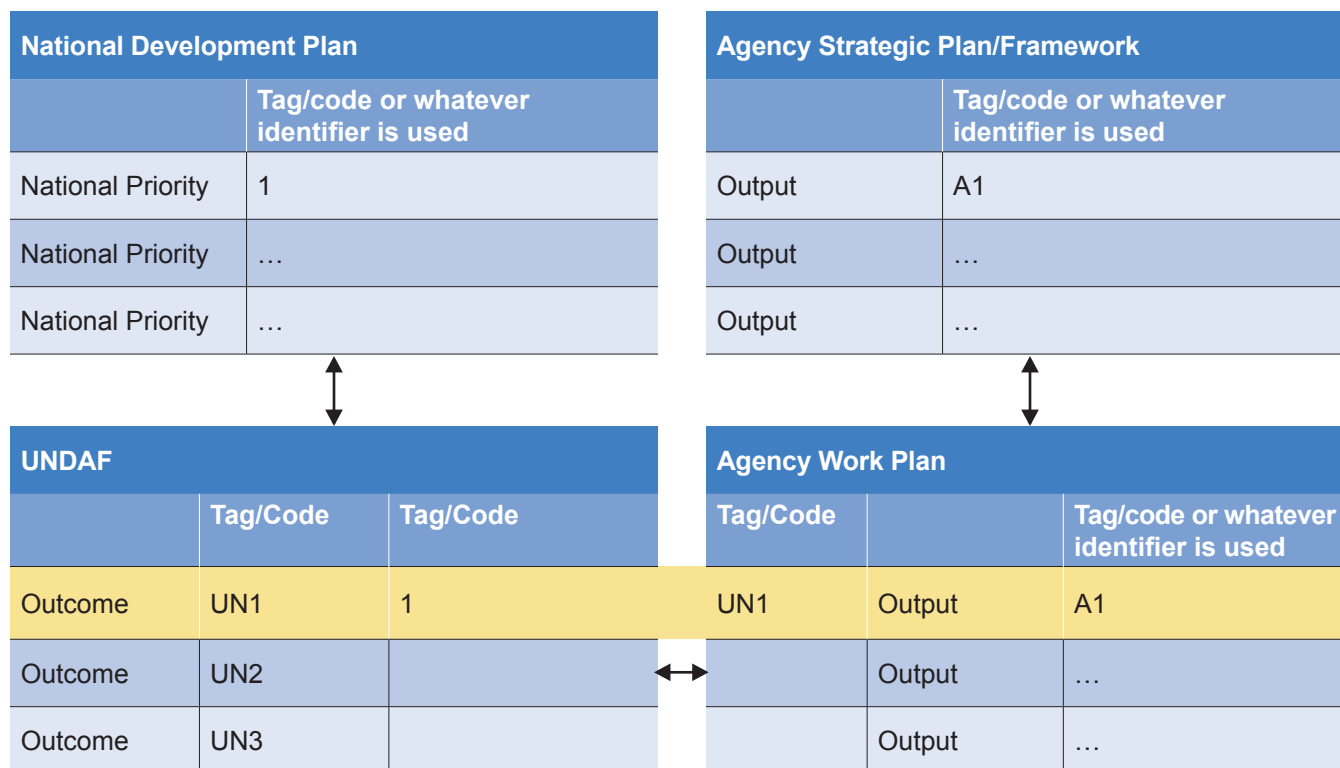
National Development Plan

| | Tag/code or whatever identifier is used |
|---|---|
| National Priority | 1 |
| National Priority | … |
| National Priority | … |

Agency Strategic Plan/Framework

| | Tag/code or whatever identifier is used |
|---|---|
| Output | A1 |
| Output | … |
| Output | … |

UNDAF

| | Tag/Code | Tag/Code |
|---|---|---|
| Outcome | UN1 | 1 |
| Outcome | UN2 | |
| Outcome | UN3 | |

Agency Work Plan

| Tag/Code | | Tag/code or whatever identifier is used |
|---|---|---|
| UN1 | Output | A1 |
| | Output | … |
| | Output | … |